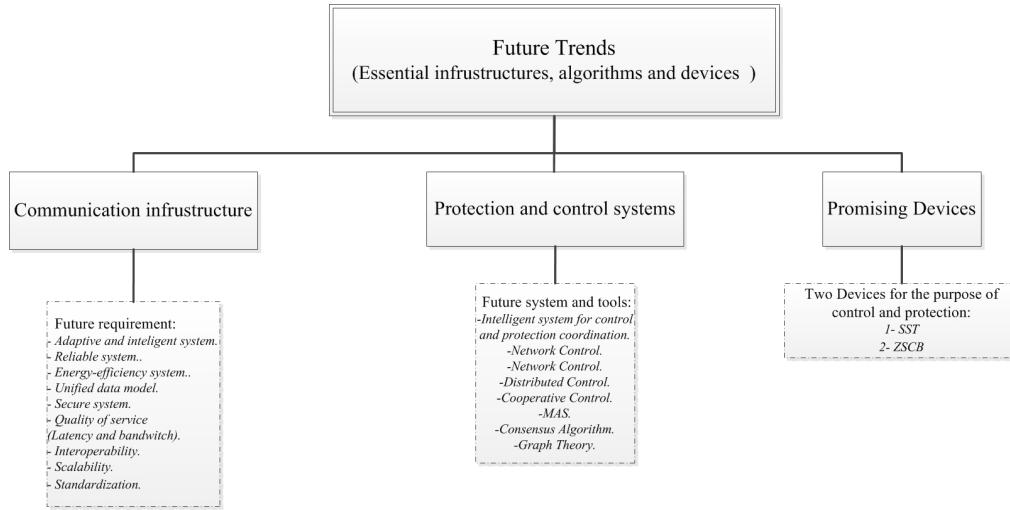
Future Trends
(Essential infrustructures, algorithms and devices )

Communication infrustructure

Future requirement:
- Adaptive and inteligent system.
- Reliable system..
- Energy-efficiency system..
- Unified data model.
- Secure system.
- Quality of service
(Latency and bandwitch).
- Interoperability.
- Scalability.
- Standardization.

Protection and control systems

Future system and tools:
-Intelligent system for control and protection coordination.
-Network Control.
-Network Control.
-Distributed Control.
-Cooperative Control.
-MAS.
-Consensus Algorithm.
-Graph Theory.

Promising Devices

Two Devices for the purpose of control and protection:
1- SST
2- ZSCB